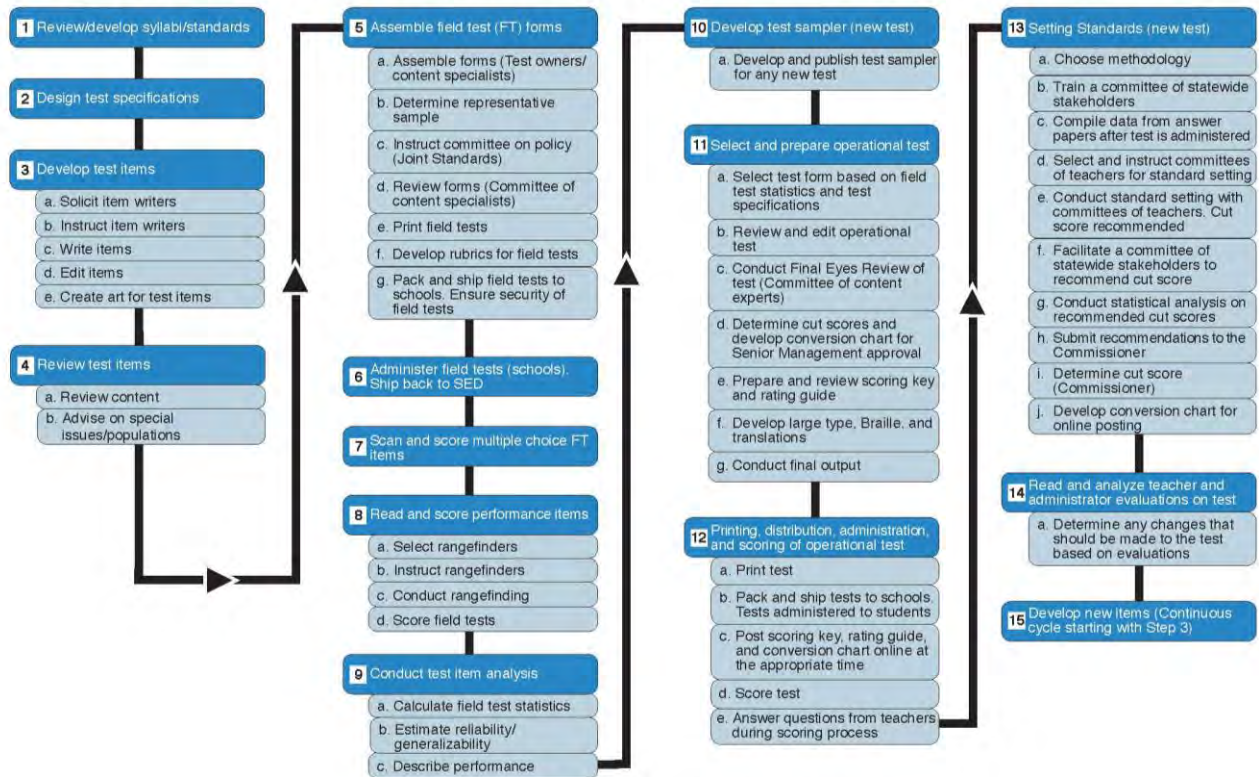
1 Review/develop syllabi/standards

2 Design test specifications

3 Develop test items

a. Solicit item writers

b. Instruct item writers

c. Write items

d. Edit items

e. Create art for test items

4 Review test items

a. Review content

b. Advise on special issues/populations

5 Assemble field test (FT) forms

a. Assemble forms (Test owners/ content specialists)

b. Determine representative sample

c. Instruct committee on policy (Joint Standards)

d. Review forms (Committee of content specialists)

e. Print field tests

f. Develop rubrics for field tests

g. Pack and ship field tests to schools. Ensure security of field tests

6 Administer field tests (schools). Ship back to SED

7 Scan and score multiple choice FT items

8 Read and score performance items

a. Select rangefinders

b. Instruct rangefinders

c. Conduct rangefinding

d. Score field tests

9 Conduct test item analysis

a. Calculate field test statistics

b. Estimate reliability/ generalizability

c. Describe performance

10 Develop test sampler (new test)

a. Develop and publish test sampler for any new test

11 Select and prepare operational test

a. Select test form based on field test statistics and test specifications

b. Review and edit operational test

c. Conduct Final Eyes Review of test (Committee of content experts)

d. Determine cut scores and develop conversion chart for Senior Management approval

e. Prepare and review scoring key and rating guide

f. Develop large type, Braille, and translations

g. Conduct final output

12 Printing, distribution, administration, and scoring of operational test

a. Print test

b. Pack and ship tests to schools. Tests administered to students

c. Post scoring key, rating guide, and conversion chart online at the appropriate time

d. Score test

e. Answer questions from teachers during scoring process

13 Setting Standards (new test)

a. Choose methodology

b. Train a committee of statewide stakeholders

c. Compile data from answer papers after test is administered

d. Select and instruct committees of teachers for standard setting

e. Conduct standard setting with committees of teachers. Cut score recommended

f. Facilitate a committee of statewide stakeholders to recommend cut score

g. Conduct statistical analysis on recommended cut scores

h. Submit recommendations to the Commissioner

i. Determine cut score (Commissioner)

j. Develop conversion chart for online posting

14 Read and analyze teacher and administrator evaluations on test

a. Determine any changes that should be made to the test based on evaluations

15 Develop new items (Continuous cycle starting with Step 3)